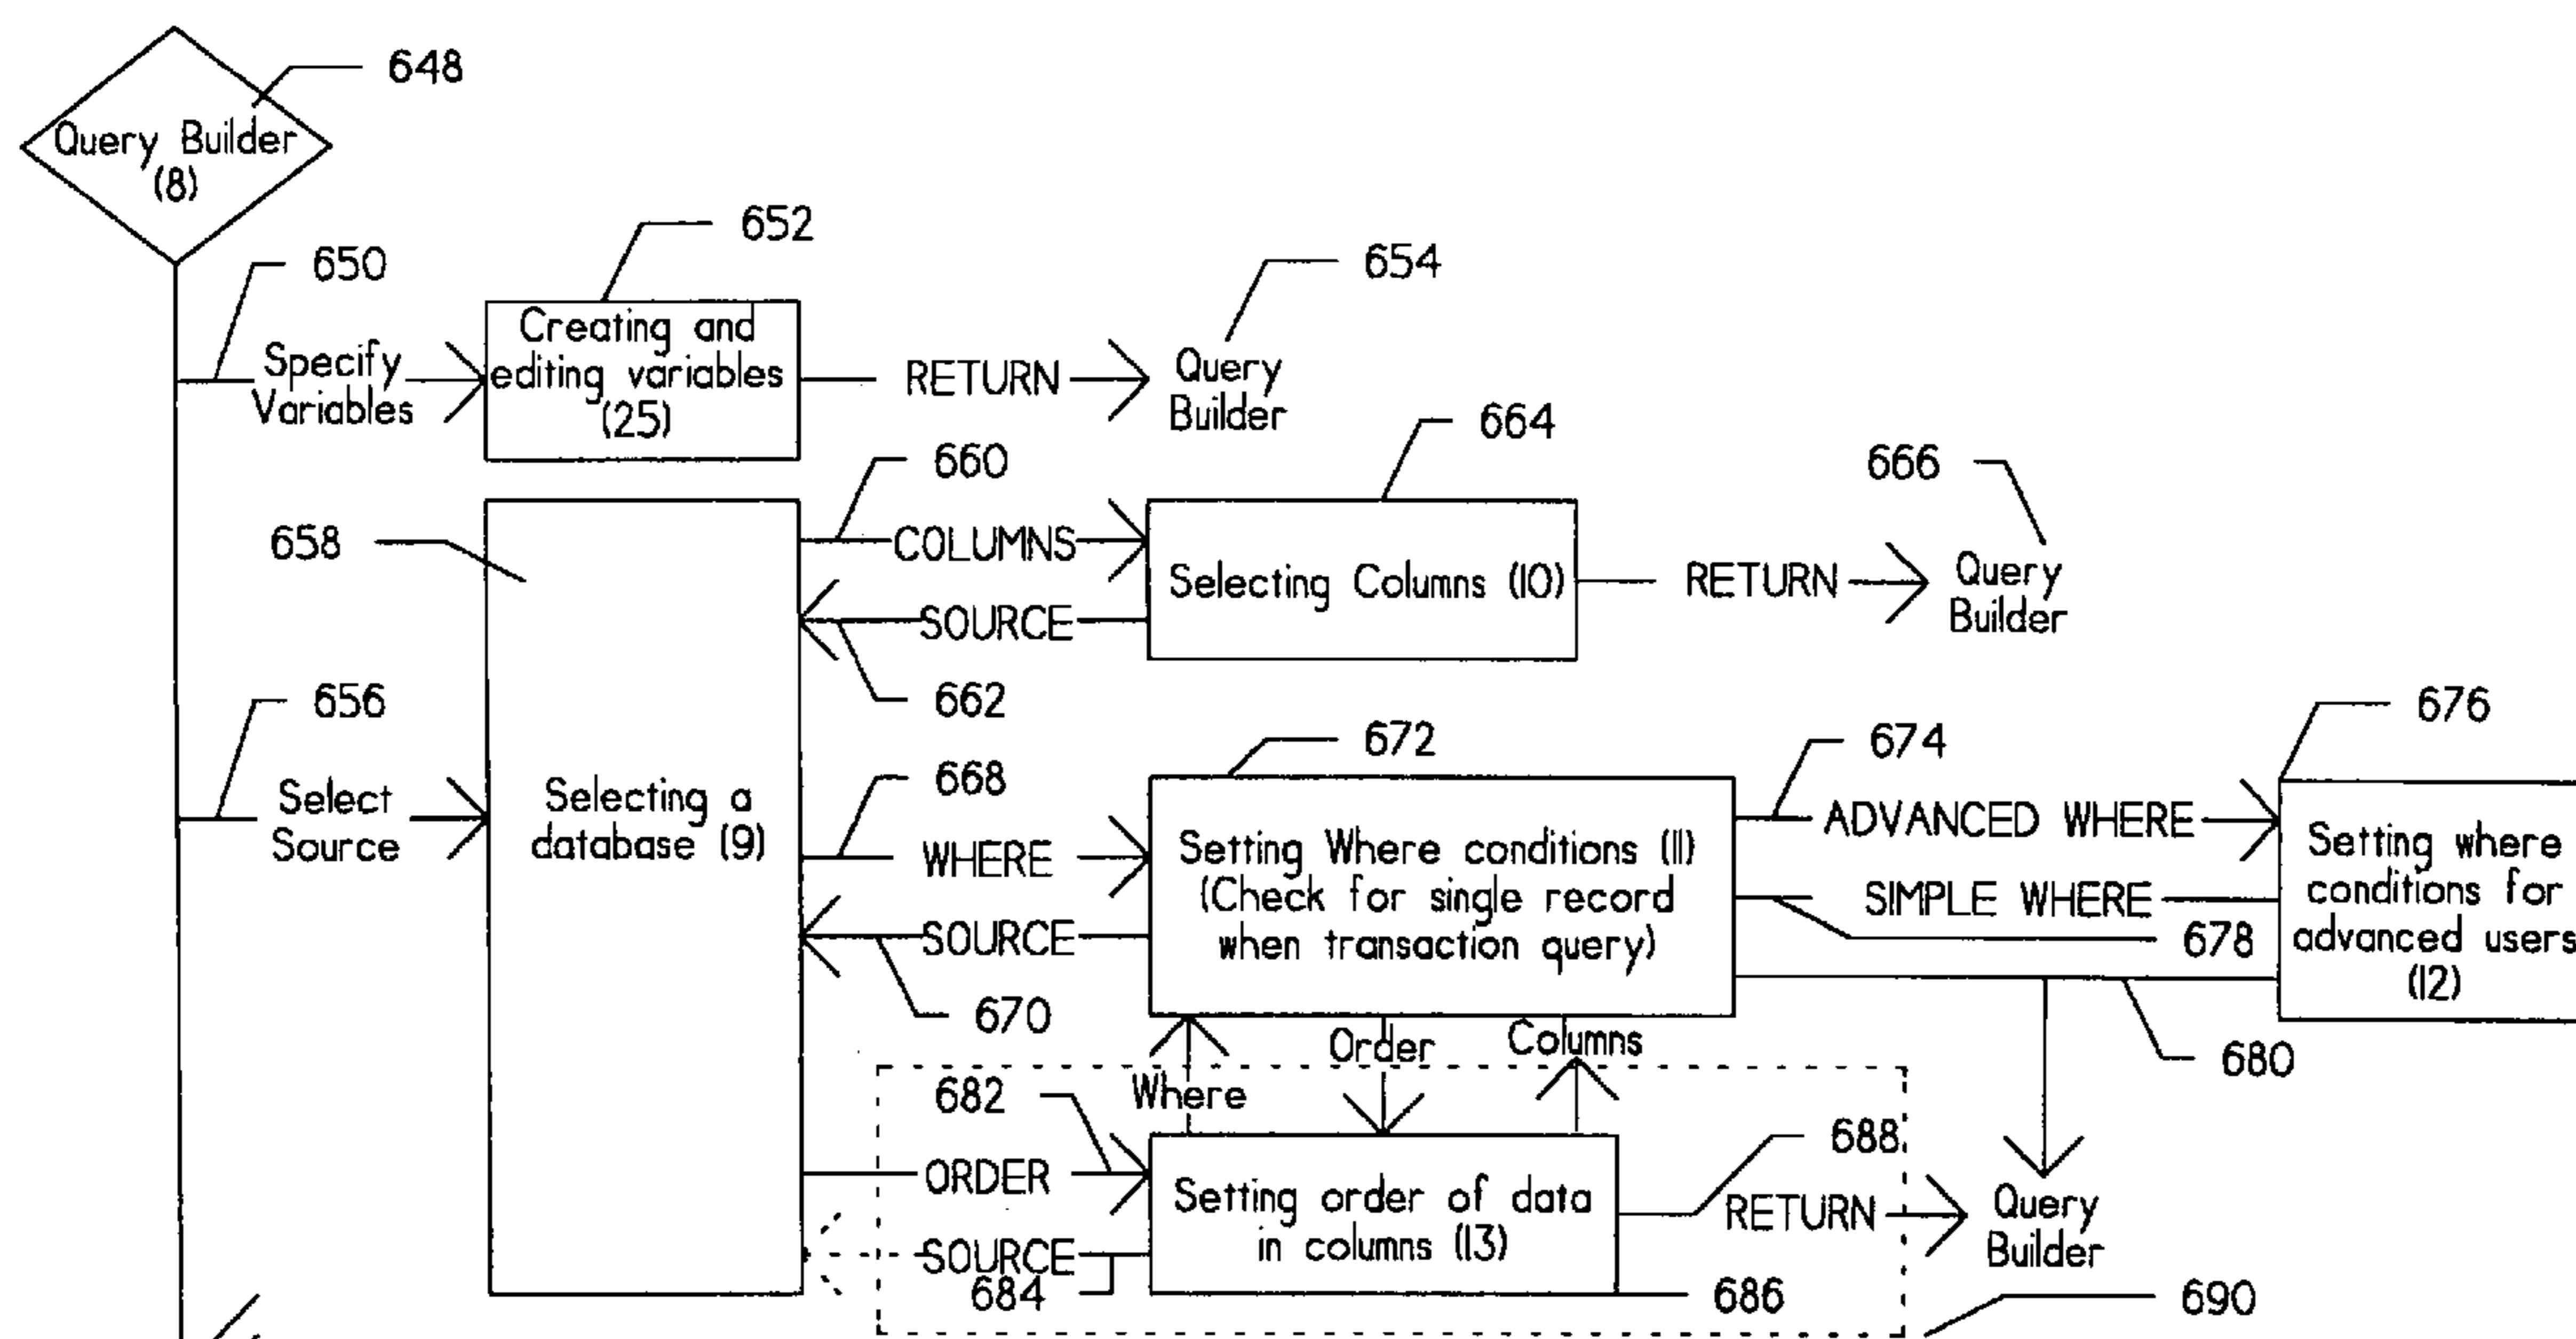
648
Query Builder (8)
652
650
654
Specify Variables
Creating and editing variables (25)
RETURN
Query Builder
664
660
666
658
COLUMNS
Selecting Columns (10)
RETURN
Query Builder
SOURCE
662
656
676
672
674
668
Select Source
Selecting a database (9)
ADVANCED WHERE
WHERE
Setting Where conditions (11) (Check for single record when transaction query)
Setting where conditions for advanced users (12)
SIMPLE WHERE
SOURCE
678
670
680
Order
Columns
682
Where
688
ORDER
Setting order of data in columns (13)
RETURN
Query Builder
SOURCE
684
686
690